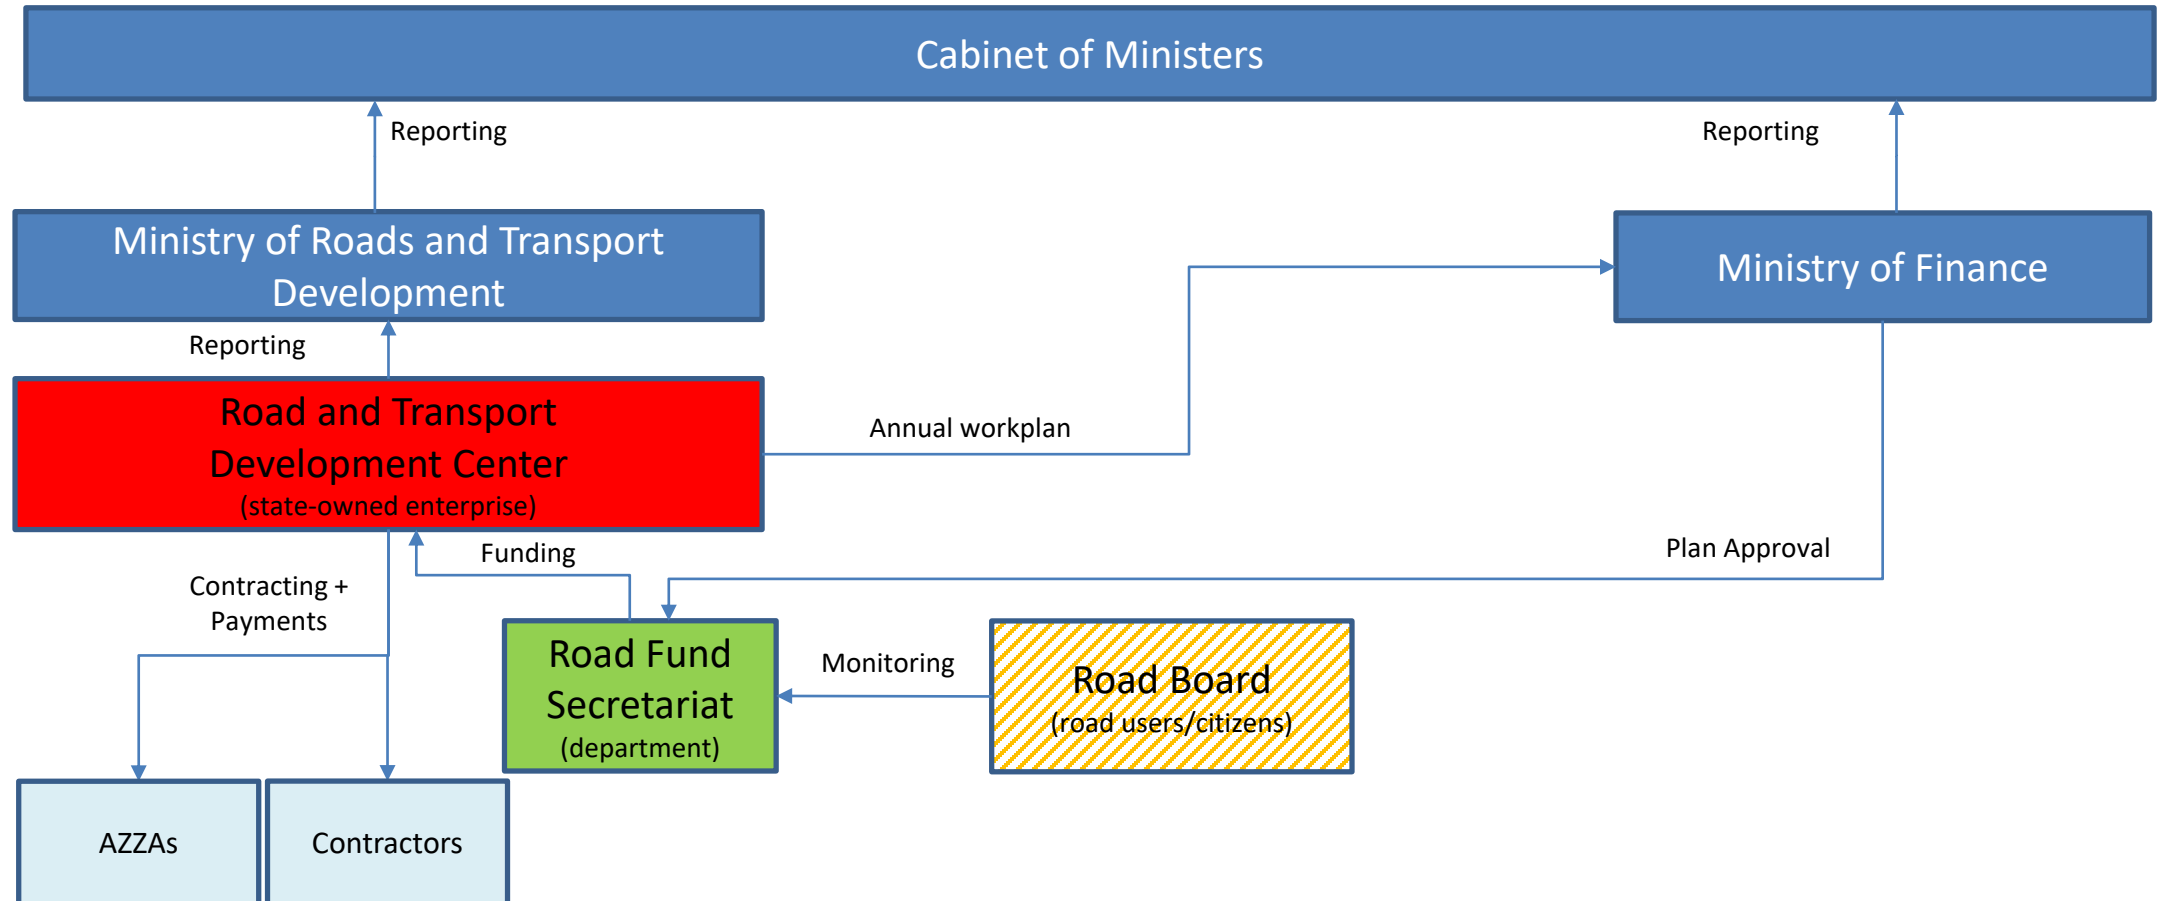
Cabinet of Ministers

Reporting

Reporting

Ministry of Roads and Transport Development

Ministry of Finance

Reporting

Road and Transport Development Center
(state-owned enterprise)

Annual workplan

Plan Approval

Funding

Contracting + Payments

Road Fund Secretariat
(department)

Monitoring

Road Board
(road users/citizens)

AZZAs

Contractors